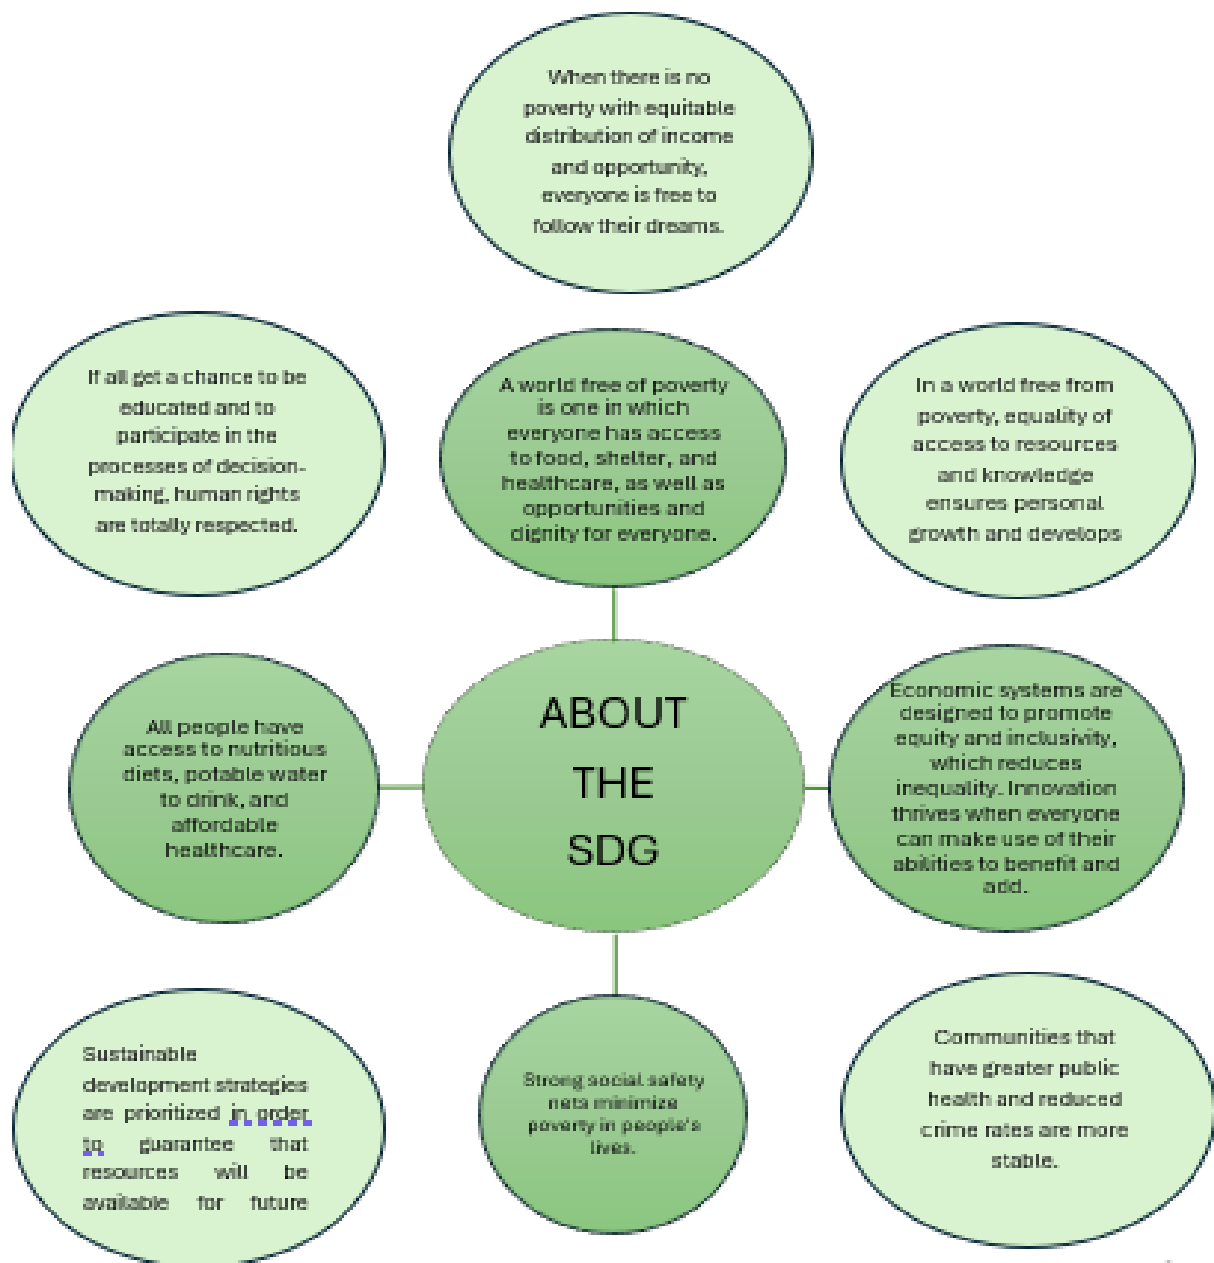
When there is no poverty with equitable distribution of income and opportunity, everyone is free to follow their dreams.

If all get a chance to be educated and to participate in the processes of decision-making, human rights are totally respected.

A world free of poverty is one in which everyone has access to food, shelter, and healthcare, as well as opportunities and dignity for everyone.

In a world free from poverty, equality of access to resources and knowledge ensures personal growth and develops

All people have access to nutritious diets, potable water to drink, and affordable healthcare.

ABOUT THE SDG

Economic systems are designed to promote equity and inclusivity, which reduces inequality. Innovation thrives when everyone can make use of their abilities to benefit and add.

Sustainable development strategies are prioritized in order to guarantee that resources will be available for future

Strong social safety nets minimize poverty in people's lives.

Communities that have greater public health and reduced crime rates are more stable.